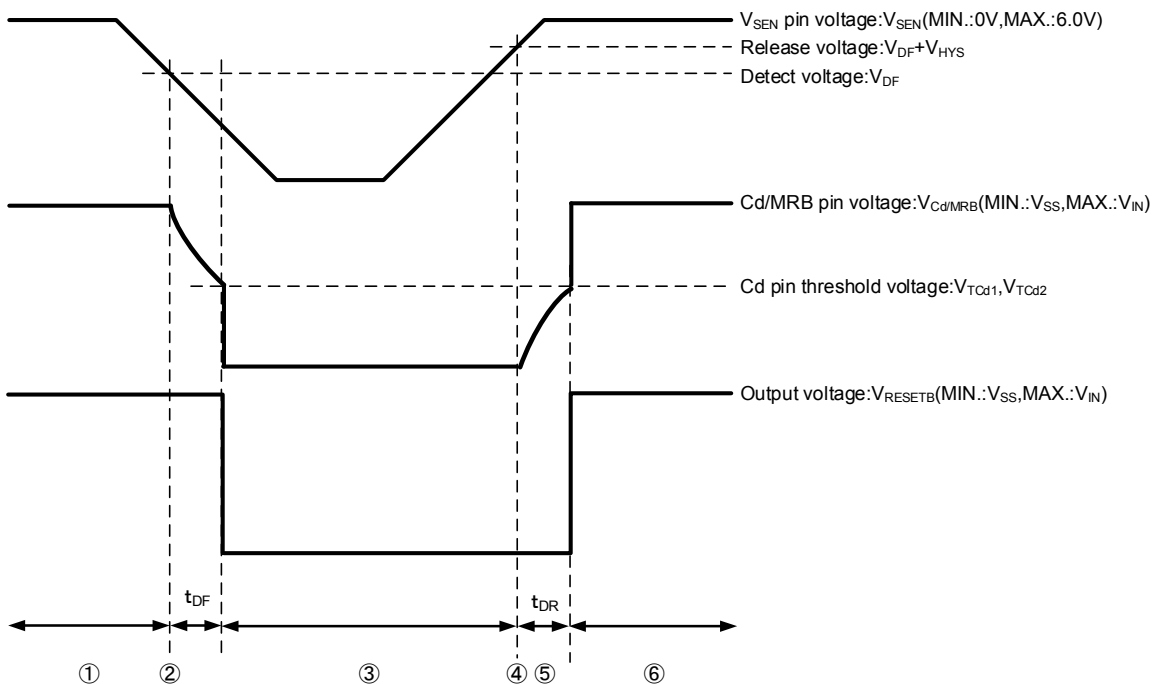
$V_{SEN}$ pin voltage:$V_{SEN}$(MIN.:0V,MAX.:6.0V)
Release voltage:$V_{DF}+V_{HYS}$
Detect voltage:$V_{DF}$

Cd/MRB pin voltage:$V_{Cd/MRB}$(MIN.:$V_{SS}$,MAX.:$V_{IN}$)

Cd pin threshold voltage:$V_{TCd1}$,$V_{TCd2}$

Output voltage:$V_{RESETB}$(MIN.:$V_{SS}$,MAX.:$V_{IN}$)

$t_{DF}$
$t_{DR}$

① ② ③ ④ ⑤ ⑥